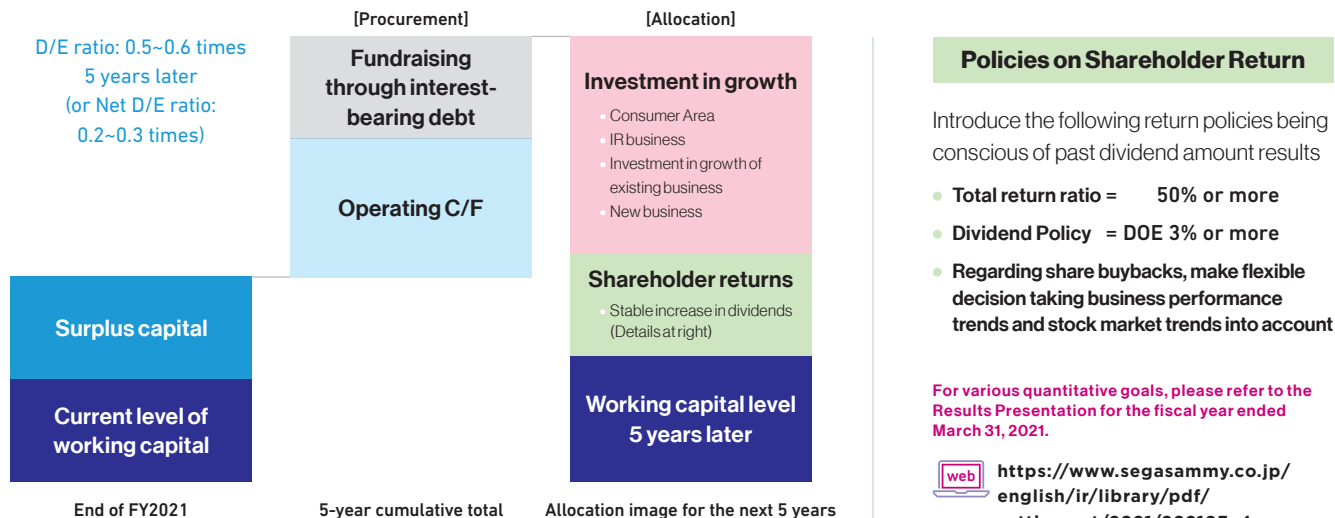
[Procurement]

[Allocation]

D/E ratio: 0.5~0.6 times 5 years later (or Net D/E ratio: 0.2~0.3 times)

Fundraising through interest-bearing debt

Operating C/F

Surplus capital

Current level of working capital

Investment in growth

• Consumer Area
• IR business
• Investment in growth of existing business
• New business

Shareholder returns

• Stable increase in dividends (Details at right)

Working capital level 5 years later

End of FY2021

5-year cumulative total

Allocation image for the next 5 years

Policies on Shareholder Return

Introduce the following return policies being conscious of past dividend amount results

• Total return ratio = 50% or more
• Dividend Policy = DOE 3% or more
• Regarding share buybacks, make flexible decision taking business performance trends and stock market trends into account

For various quantitative goals, please refer to the Results Presentation for the fiscal year ended March 31, 2021.

web https://www.segasammy.co.jp/english/ir/library/pdf/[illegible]